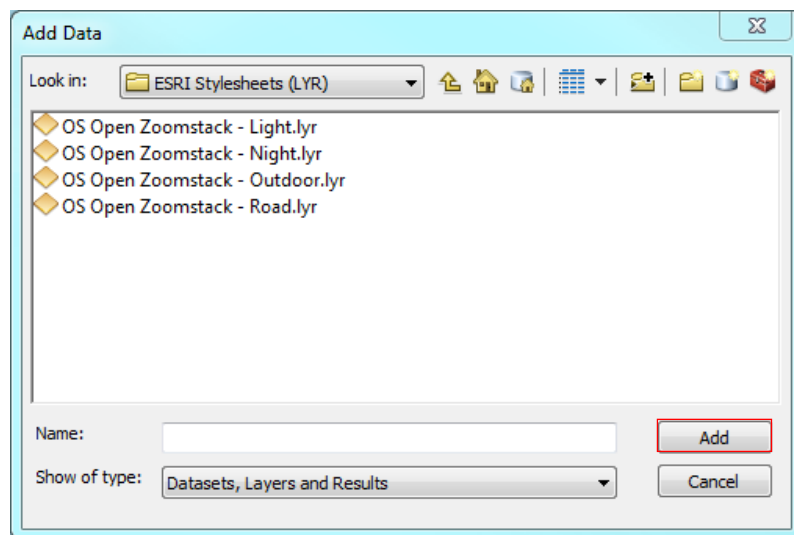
Add Data

Look in: ESRI Stylesheets (LYR)

OS Open Zoomstack - Light.lyr
OS Open Zoomstack - Night.lyr
OS Open Zoomstack - Outdoor.lyr
OS Open Zoomstack - Road.lyr

Name:

Add

Show of type: Datasets, Layers and Results

Cancel